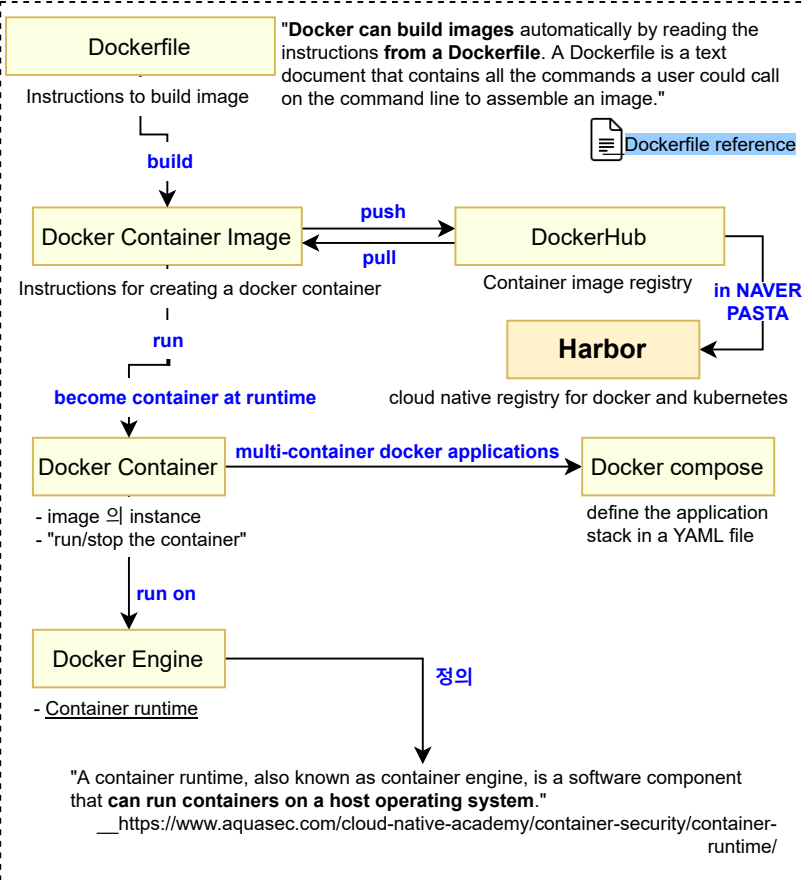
Dockerfile

Instructions to build image

"**Docker can build images** automatically by reading the instructions **from a Dockerfile**. A Dockerfile is a text document that contains all the commands a user could call on the command line to assemble an image."

Dockerfile reference

build

Docker Container Image

push

pull

DockerHub

Instructions for creating a docker container

Container image registry

in NAVER PASTA

run

Harbor

become container at runtime

cloud native registry for docker and kubernetes

Docker Container

multi-container docker applications

Docker compose

- image 의 instance
- "run/stop the container"

define the application stack in a YAML file

run on

Docker Engine

정의

- Container runtime

"A container runtime, also known as container engine, is a software component that **can run containers on a host operating system**."
__https://www.aquasec.com/cloud-native-academy/container-security/container-runtime/